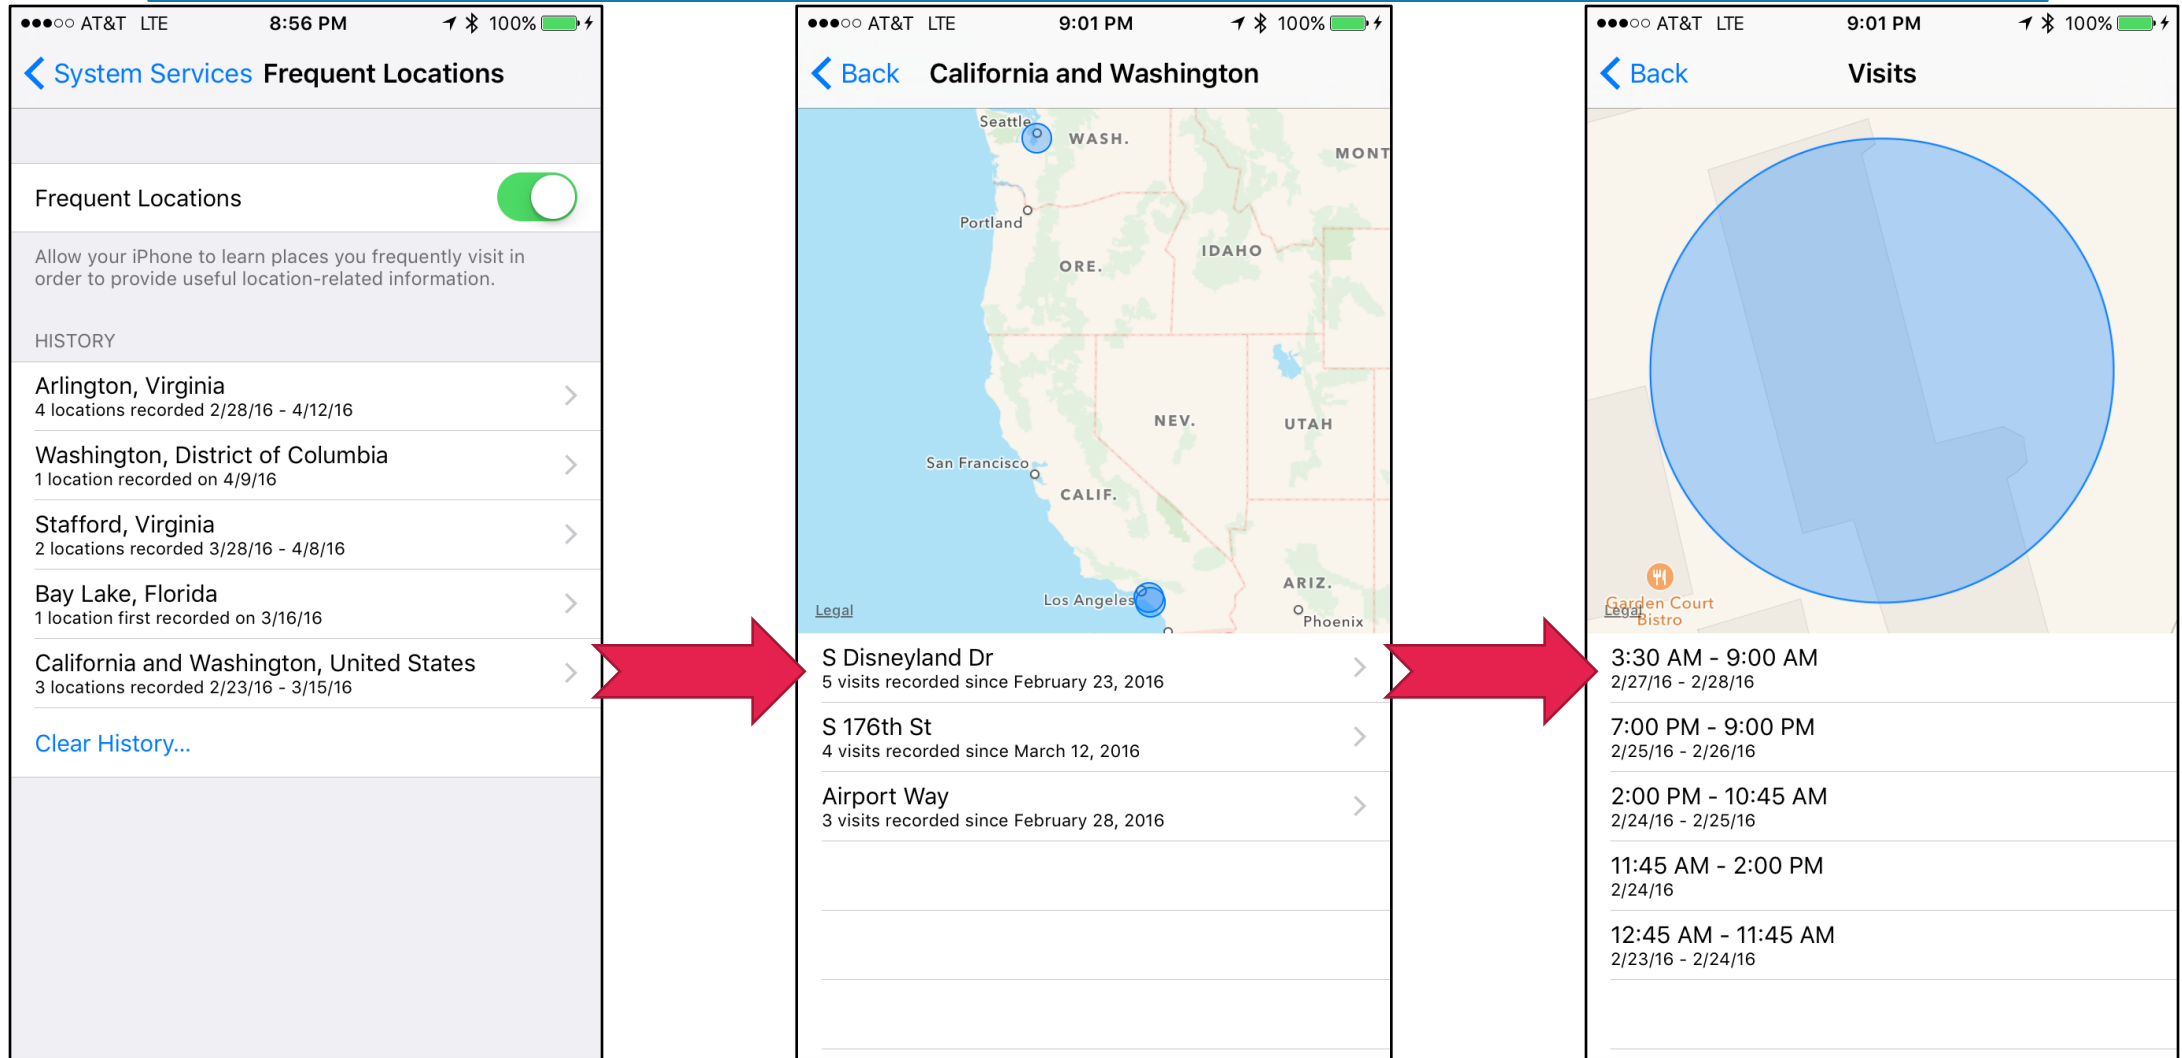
●●●○○ AT&T LTE 8:56 PM 100%

System Services Frequent Locations

Frequent Locations

Allow your iPhone to learn places you frequently visit in order to provide useful location-related information.

HISTORY

Arlington, Virginia
4 locations recorded 2/28/16 - 4/12/16

Washington, District of Columbia
1 location recorded on 4/9/16

Stafford, Virginia
2 locations recorded 3/28/16 - 4/8/16

Bay Lake, Florida
1 location first recorded on 3/16/16

California and Washington, United States
3 locations recorded 2/23/16 - 3/15/16

Clear History...

●●●○○ AT&T LTE 9:01 PM 100%

Back California and Washington

Seattle WASH. MONT Portland ORE. IDAHO NEV. UTAH San Francisco CALIF. ARIZ. Los Angeles Phoenix Legal

S Disneyland Dr
5 visits recorded since February 23, 2016

S 176th St
4 visits recorded since March 12, 2016

Airport Way
3 visits recorded since February 28, 2016

●●●○○ AT&T LTE 9:01 PM 100%

Back Visits

Garden Court Bistro Legal

3:30 AM - 9:00 AM
2/27/16 - 2/28/16

7:00 PM - 9:00 PM
2/25/16 - 2/26/16

2:00 PM - 10:45 AM
2/24/16 - 2/25/16

11:45 AM - 2:00 PM
2/24/16

12:45 AM - 11:45 AM
2/23/16 - 2/24/16